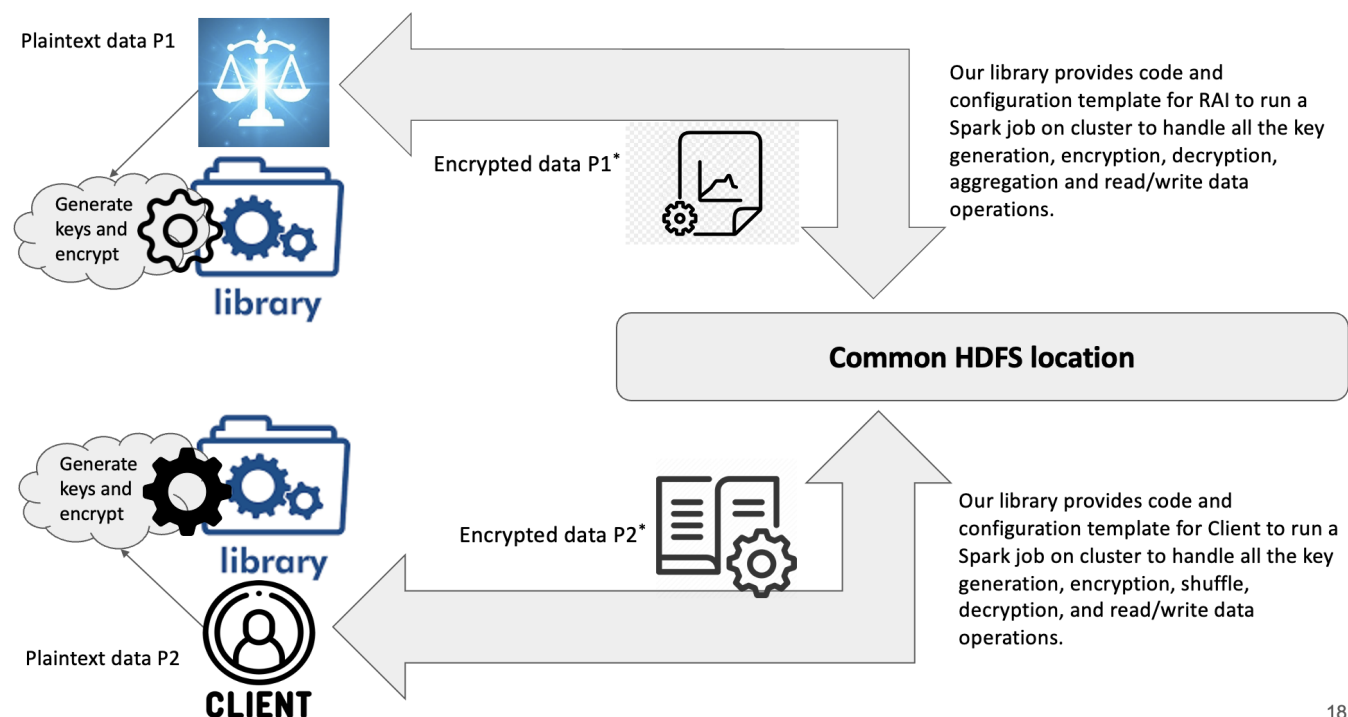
Plaintext data P1

Generate keys and encrypt

library

Encrypted data P1*

Our library provides code and configuration template for RAI to run a Spark job on cluster to handle all the key generation, encryption, decryption, aggregation and read/write data operations.

Common HDFS location

Generate keys and encrypt

library

Encrypted data P2*

Our library provides code and configuration template for Client to run a Spark job on cluster to handle all the key generation, encryption, shuffle, decryption, and read/write data operations.

Plaintext data P2

CLIENT

18